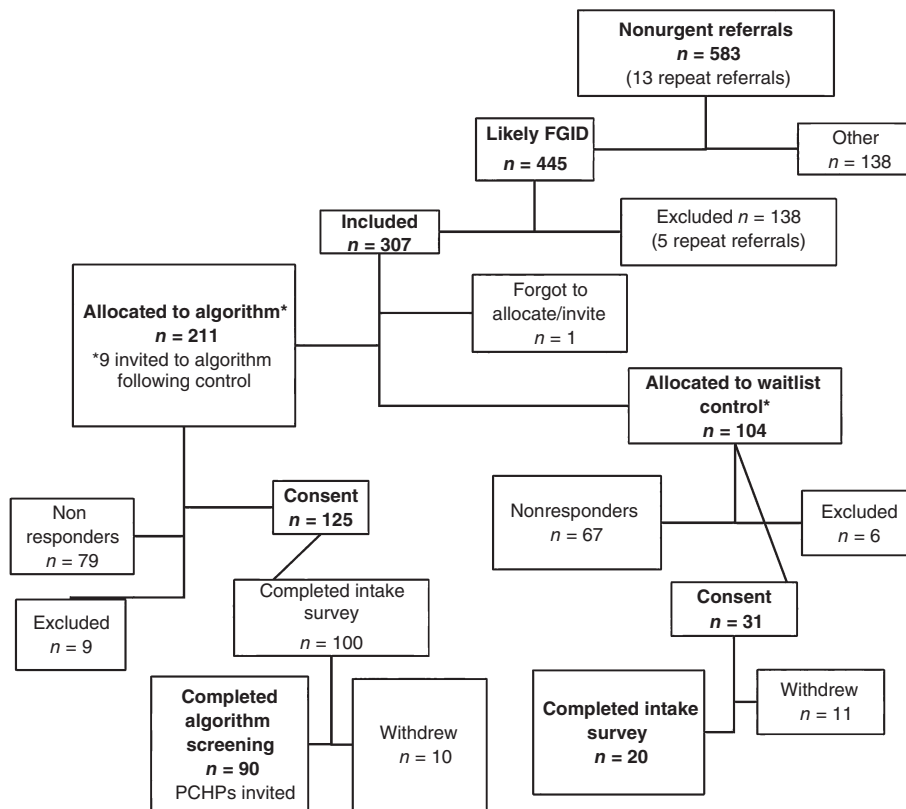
**Nonurgent referrals**
***n* = 583**
(13 repeat referrals)

**Likely FGID**
***n* = 445**

Other
*n* = 138

**Included**
***n* = 307**

Excluded *n* = 138
(5 repeat referrals)

**Allocated to algorithm\***
***n* = 211**
\*9 invited to algorithm following control

Forgot to allocate/invite
*n* = 1

**Allocated to waitlist control\***
***n* = 104**

Non responders
*n* = 79

**Consent**
***n* = 125**

Nonresponders
*n* = 67

Excluded
*n* = 6

Excluded
*n* = 9

Completed intake survey
*n* = 100

**Consent**
***n* = 31**

**Completed algorithm screening**
***n* = 90**
PCHPs invited

Withdrew
*n* = 10

**Completed intake survey**
***n* = 20**

Withdrew
*n* = 11